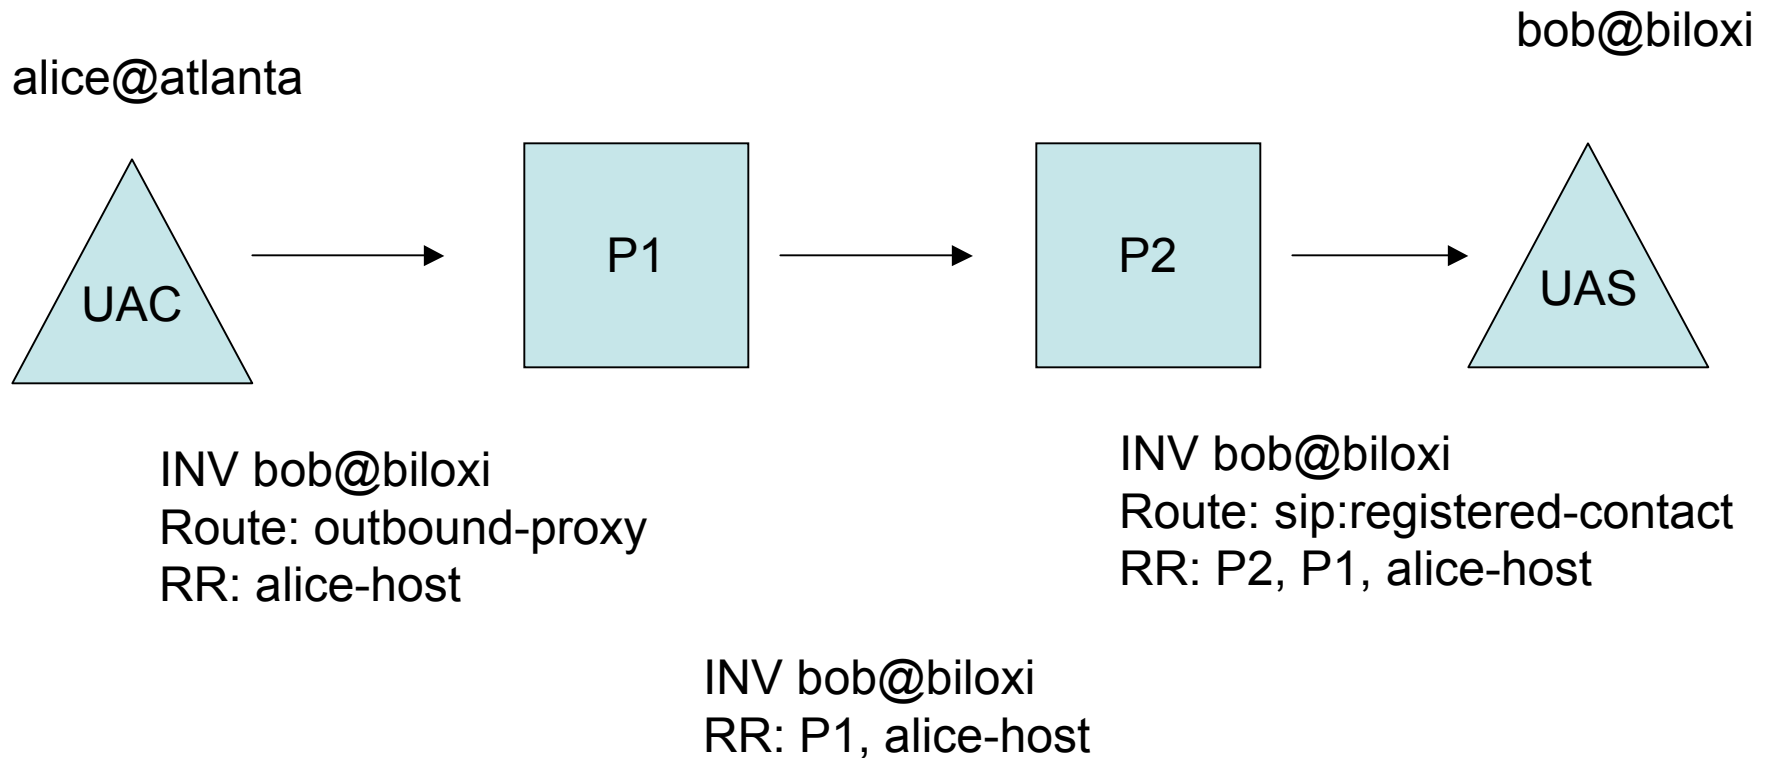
bob@biloxi

alice@atlanta

UAC

P1

P2

UAS

INV bob@biloxi
Route: outbound-proxy
RR: alice-host

INV bob@biloxi
Route: sip:registered-contact
RR: P2, P1, alice-host

INV bob@biloxi
RR: P1, alice-host